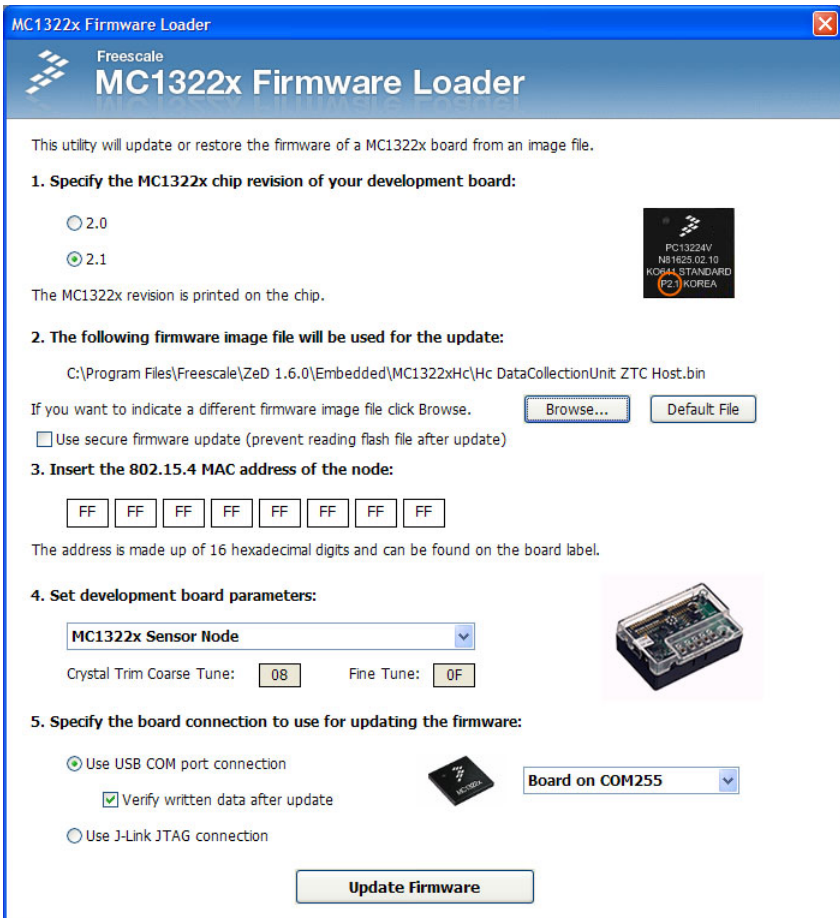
MC1322x Firmware Loader

Freescale
MC1322x Firmware Loader

This utility will update or restore the firmware of a MC1322x board from an image file.

1. Specify the MC1322x chip revision of your development board:

2.0

2.1

PC13224V
N81625.02.10
KO644 STANDARD
P2.1 KOREA

The MC1322x revision is printed on the chip.

2. The following firmware image file will be used for the update:

C:\Program Files\Freescale\ZeD 1.6.0\Embedded\MC1322xHc\Hc DataCollectionUnit ZTC Host.bin

If you want to indicate a different firmware image file click Browse.

Browse...

Default File

Use secure firmware update (prevent reading flash file after update)

3. Insert the 802.15.4 MAC address of the node:

| FF | FF | FF | FF | FF | FF | FF | FF |
|---|---|---|---|---|---|---|---|

The address is made up of 16 hexadecimal digits and can be found on the board label.

4. Set development board parameters:

MC1322x Sensor Node

Crystal Trim Coarse Tune: 08

Fine Tune: 0F

5. Specify the board connection to use for updating the firmware:

Use USB COM port connection

Verify written data after update

Use J-Link JTAG connection

MC1322x

Board on COM255

Update Firmware